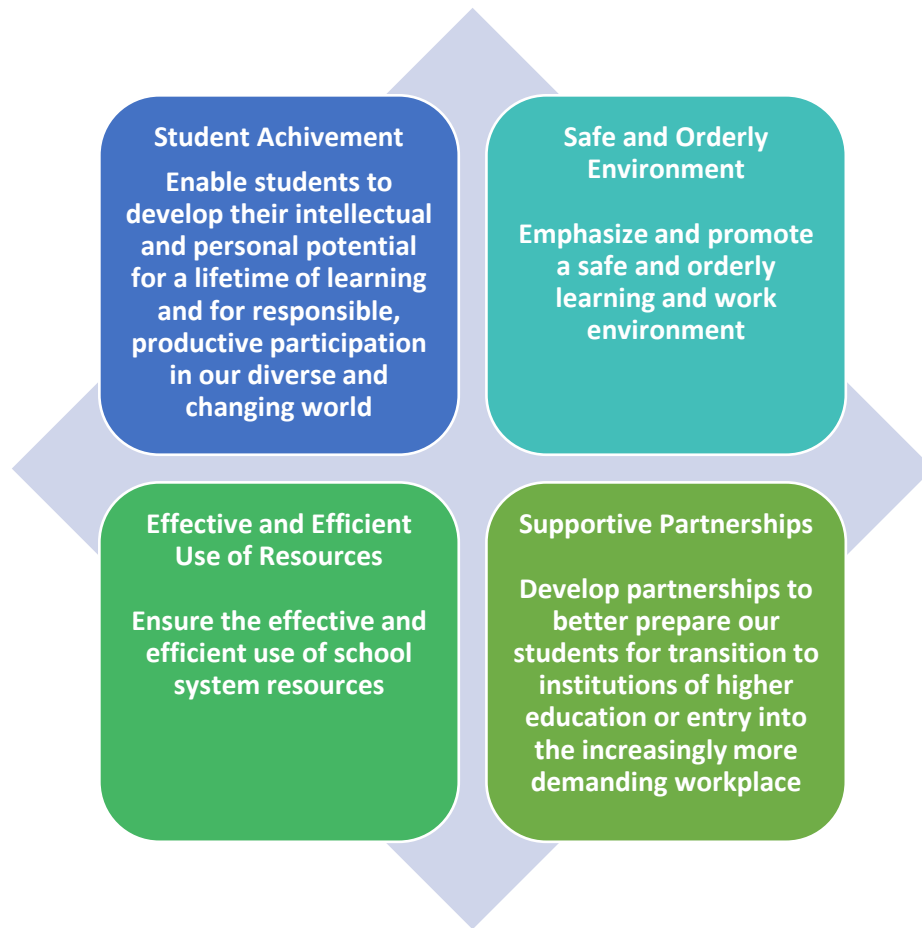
Student Achivement

Enable students to develop their intellectual and personal potential for a lifetime of learning and for responsible, productive participation in our diverse and changing world

Safe and Orderly Environment

Emphasize and promote a safe and orderly learning and work environment

Effective and Efficient Use of Resources

Ensure the effective and efficient use of school system resources

Supportive Partnerships

Develop partnerships to better prepare our students for transition to institutions of higher education or entry into the increasingly more demanding workplace